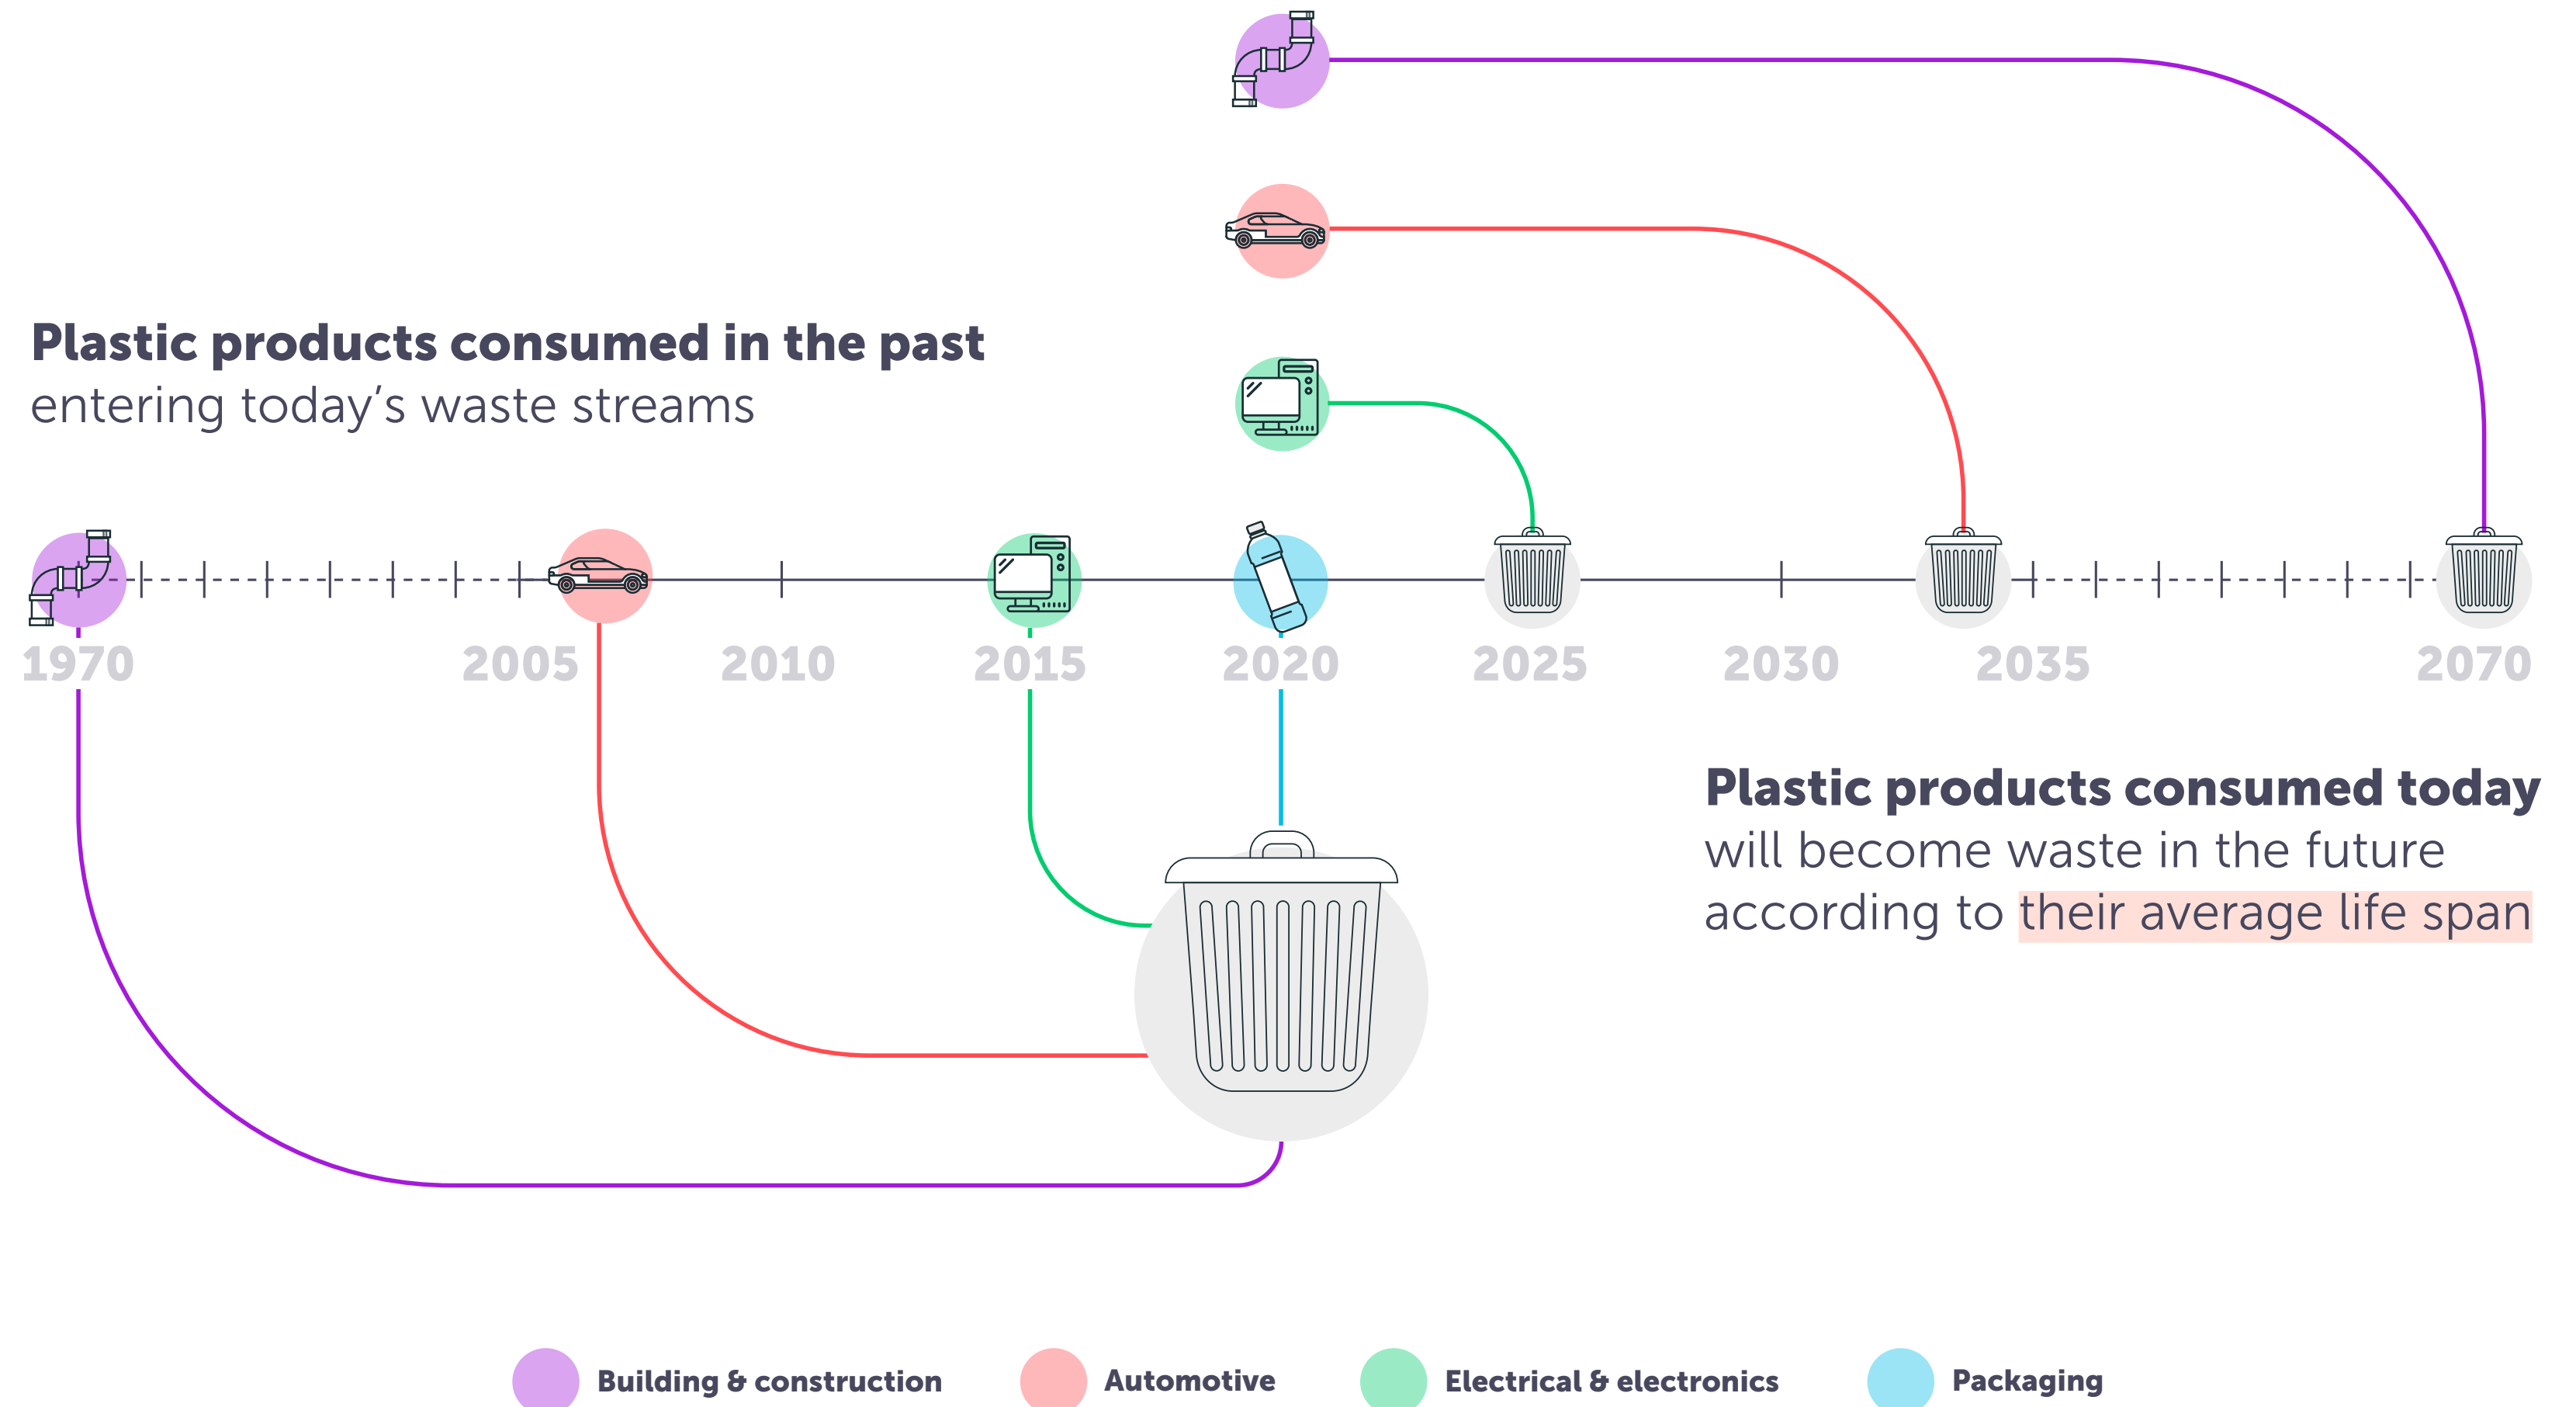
**Plastic products consumed in the past**
entering today's waste streams

1970 2005 2010 2015 2020 2025 2030 2035 2070

**Plastic products consumed today**
will become waste in the future according to their average life span

Building & construction
Automotive
Electrical & electronics
Packaging